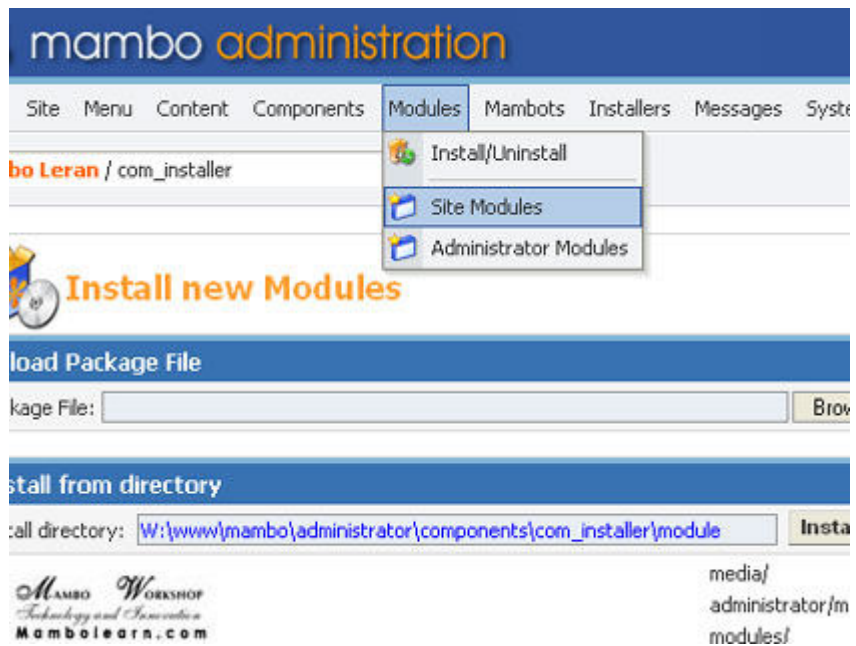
mambo administration

Site Menu Content Components Modules Mambots Installers Messages Syste

bo Leran / com_installer

Install/Uninstall

Site Modules

Administrator Modules

Install new Modules

load Package File

kage File: Brow

stall from directory

call directory: W:\www\mambo\administrator\components\com_installer\module Insta

Mambo Workshop
Technology and Innovation
Mambolearn.com

media/
administrator/m
modules/